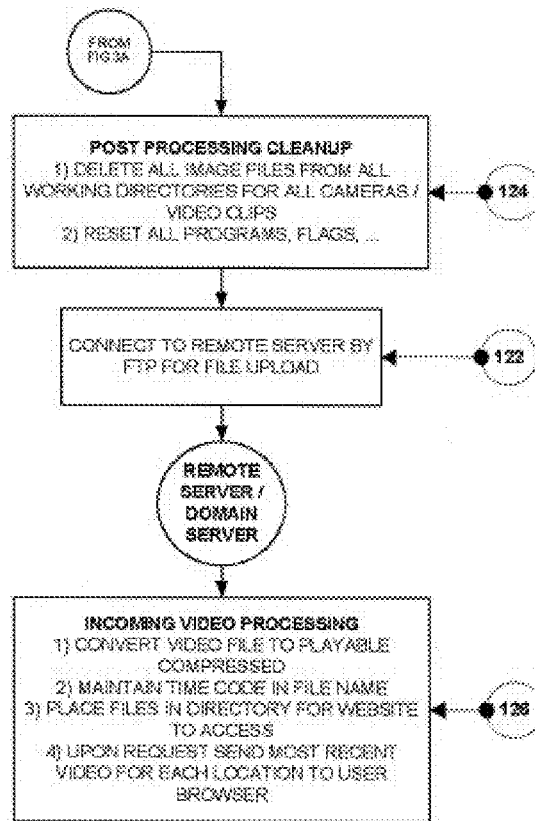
FROM FIG 3A

POST PROCESSING CLEANUP
1) DELETE ALL IMAGE FILES FROM ALL WORKING DIRECTORIES FOR ALL CAMERAS / VIDEO CLIPS
2) RESET ALL PROGRAMS, FLAGS, ...

124

CONNECT TO REMOTE SERVER BY FTP FOR FILE UPLOAD

122

REMOTE SERVER / DOMAIN SERVER

INCOMING VIDEO PROCESSING
1) CONVERT VIDEO FILE TO PLAYABLE COMPRESSED
2) MAINTAIN TIME CODE IN FILE NAME
3) PLACE FILES IN DIRECTORY FOR WEBSITE TO ACCESS
4) UPON REQUEST SEND MOST RECENT VIDEO FOR EACH LOCATION TO USER BROWSER

126